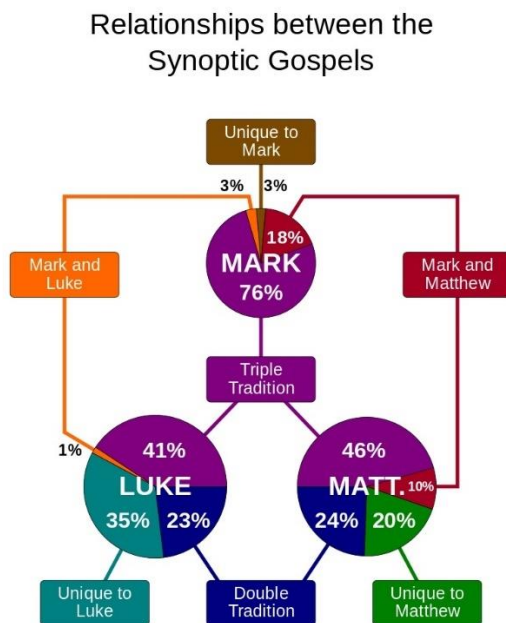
Relationships between the Synoptic Gospels

Unique to Mark

3%

3%

Mark and Luke

18%

MARK

76%

Mark and Matthew

Triple Tradition

1%

41%

LUKE

35%

23%

46%

MATT.

10%

24%

20%

Unique to Luke

Double Tradition

Unique to Matthew